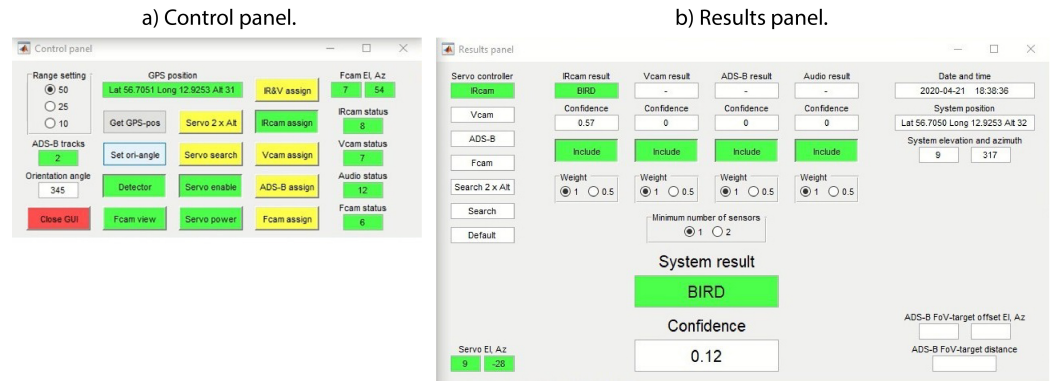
a) Control panel.

Control panel

Range setting
50
25
10

GPS position
Lat 56.7051 Long 12.9253 Alt 31

IR&V assign

Fcam El, Az
7 54

Get GPS-pos

Servo 2 x Alt

IRcam assign

IRcam status
8

ADS-B tracks
2

Set ori-angle

Servo search

Vcam assign

Vcam status
7

Orientation angle
345

Detector

Servo enable

ADS-B assign

Audio status
12

Close GUI

Fcam view

Servo power

Fcam assign

Fcam status
6

b) Results panel.

Results panel

Servo controller
IRcam
Vcam
ADS-B
Fcam
Search 2 x Alt
Search
Default

IRcam result
BIRD
Confidence
0.57
Include
Weight
1 0.5

Vcam result
-
Confidence
0
Include
Weight
1 0.5

ADS-B result
-
Confidence
0
Include
Weight
1 0.5

Audio result
-
Confidence
0
Include
Weight
1 0.5

Minimum number of sensors
1 2

Date and time
2020-04-21 18:38:36

System position
Lat 56.7050 Long 12.9253 Alt 32

System elevation and azimuth
9 317

System result
BIRD

Confidence
0.12

ADS-B FoV-target offset El, Az

ADS-B FoV-target distance

Servo El, Az
9 -28